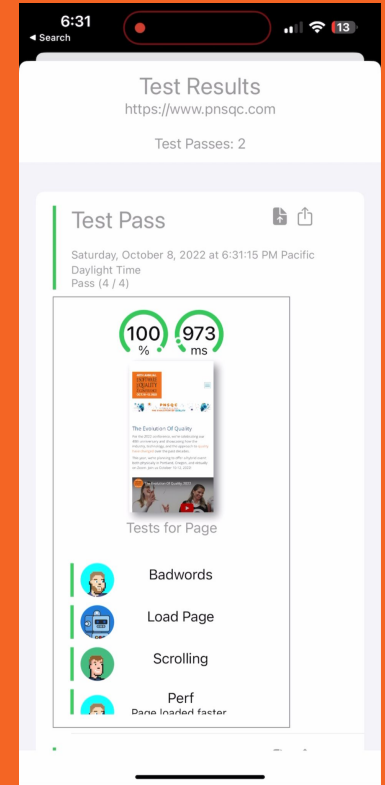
6:31
◂ Search
13

Test Results
https://www.pnsqc.com

Test Passes: 2

Test Pass

Saturday, October 8, 2022 at 6:31:15 PM Pacific Daylight Time
Pass (4 / 4)

100 %
973 ms

The Evolution Of Quality

Tests for Page

Badwords

Load Page

Scrolling

Perf
Page loaded faster